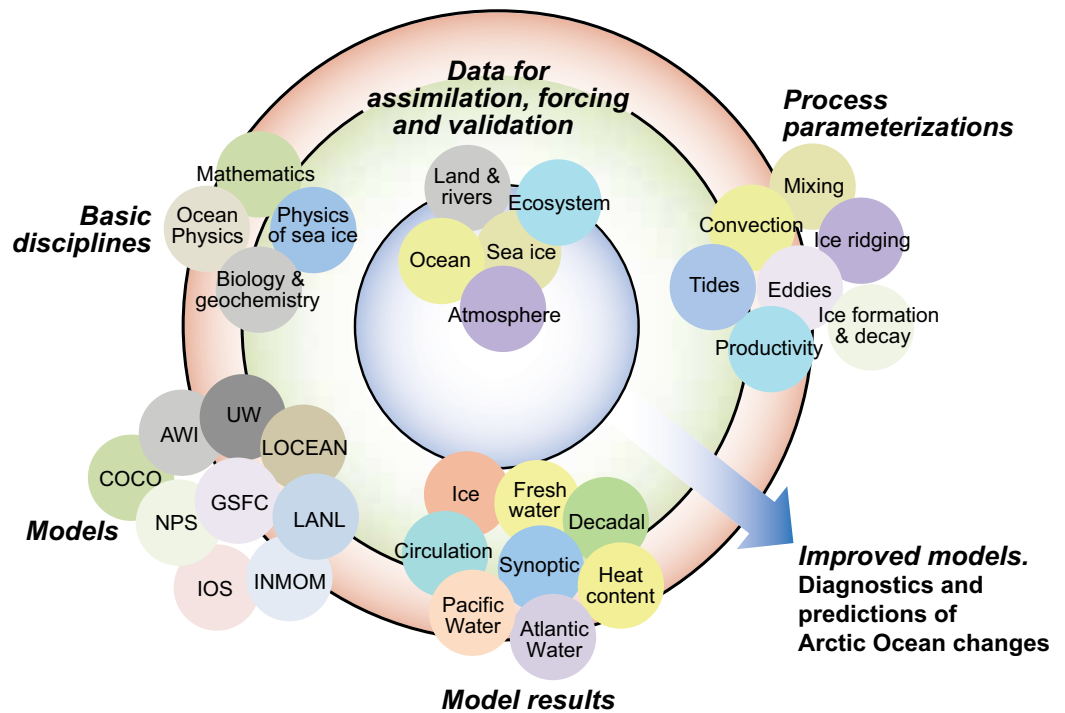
Data for assimilation, forcing and validation

Process parameterizations

Basic disciplines

Mathematics

Ocean Physics

Physics of sea ice

Biology & geochemistry

Land & rivers

Ecosystem

Ocean

Sea ice

Atmosphere

Mixing

Convection

Ice ridging

Tides

Eddies

Ice formation & decay

Productivity

AWI

UW

LOCEAN

COCO

GSFC

NPS

LANL

Models

IOS

INMOM

Ice

Fresh water

Decadal

Circulation

Synoptic

Heat content

Pacific Water

Atlantic Water

Model results

Improved models.
Diagnostics and predictions of Arctic Ocean changes